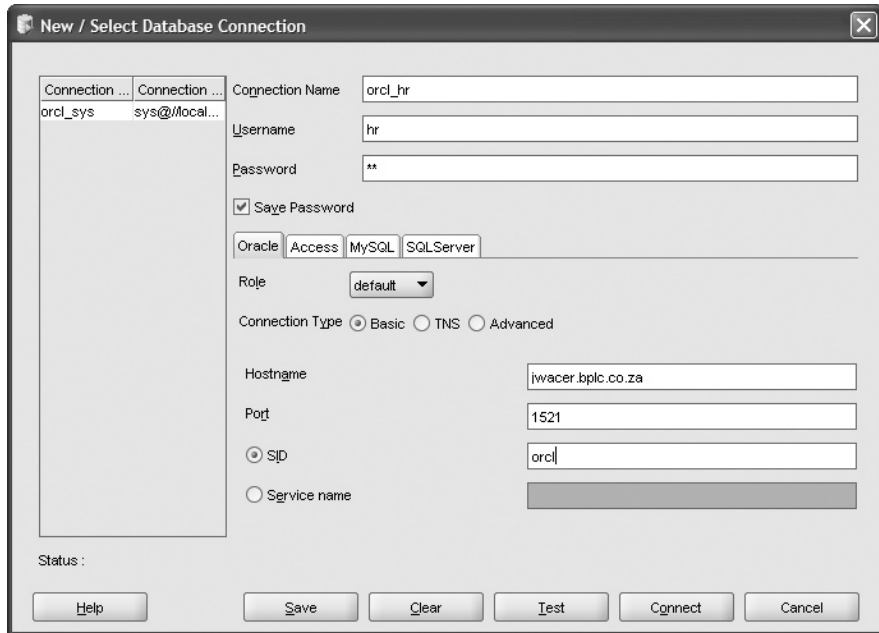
New / Select Database Connection

| Connection ... | Connection ... |
|---|---|
| orcl_sys | sys@//local... |

Connection Name orcl_hr

Username hr

Password **

Save Password

Oracle Access MySQL SQLServer

Role default

Connection Type Basic TNS Advanced

Hostname jwacer.bplc.co.za

Port 1521

SID orcl

Service name

Status :

Help Save Clear Test Connect Cancel